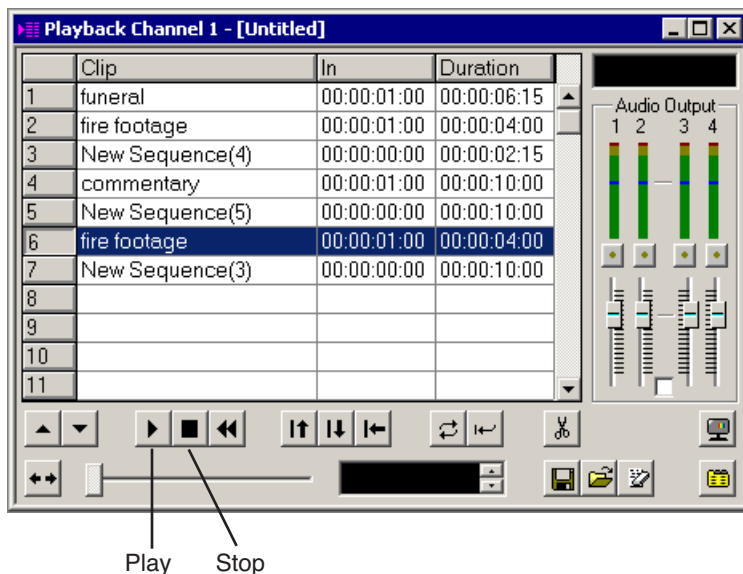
Playback Channel 1 - [Untitled]

| | Clip | In | Duration |
|---|---|---|---|
| 1 | funeral | 00:00:01:00 | 00:00:06:15 |
| 2 | fire footage | 00:00:01:00 | 00:00:04:00 |
| 3 | New Sequence(4) | 00:00:00:00 | 00:00:02:15 |
| 4 | commentary | 00:00:01:00 | 00:00:10:00 |
| 5 | New Sequence(5) | 00:00:00:00 | 00:00:10:00 |
| 6 | fire footage | 00:00:01:00 | 00:00:04:00 |
| 7 | New Sequence(3) | 00:00:00:00 | 00:00:10:00 |
| 8 | | | |
| 9 | | | |
| 10 | | | |
| 11 | | | |

Audio Output
1 2 3 4

Play
Stop